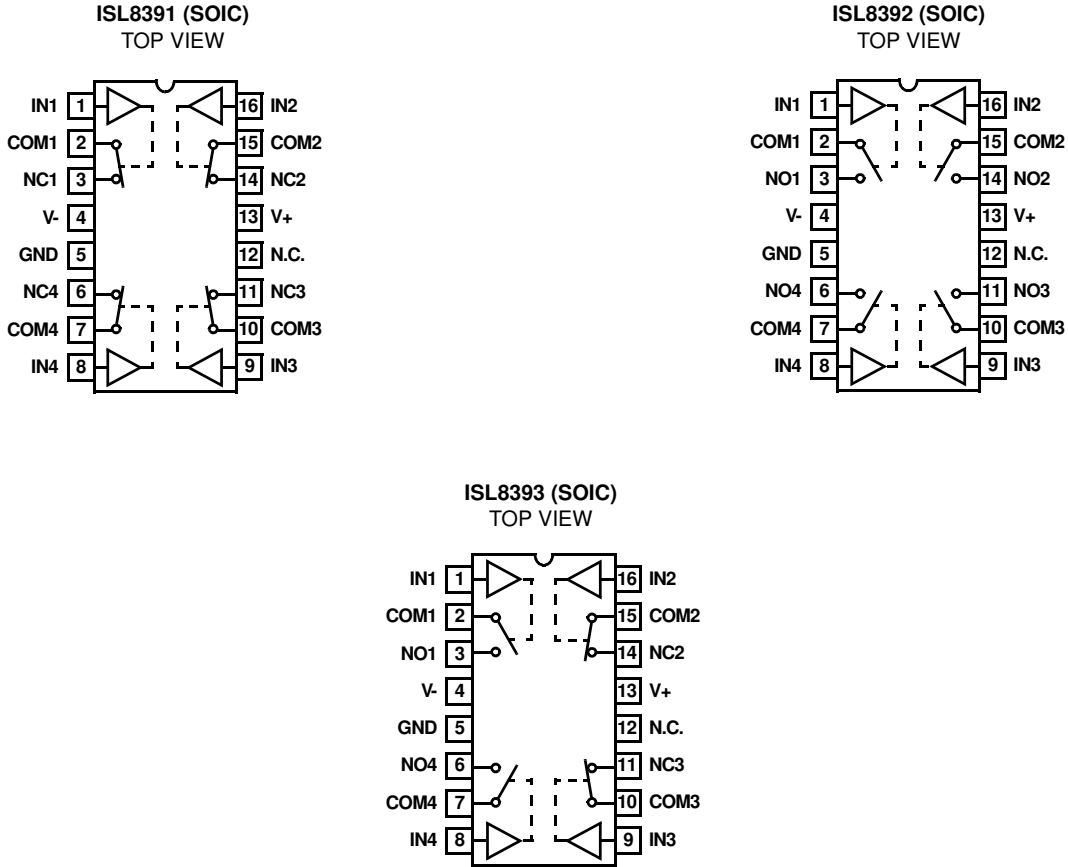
ISL8391 (SOIC)
TOP VIEW

IN1 1
COM1 2
NC1 3
V- 4
GND 5
NC4 6
COM4 7
IN4 8

16 IN2
15 COM2
14 NC2
13 V+
12 N.C.
11 NC3
10 COM3
9 IN3

ISL8392 (SOIC)
TOP VIEW

IN1 1
COM1 2
NO1 3
V- 4
GND 5
NO4 6
COM4 7
IN4 8

16 IN2
15 COM2
14 NO2
13 V+
12 N.C.
11 NO3
10 COM3
9 IN3

ISL8393 (SOIC)
TOP VIEW

IN1 1
COM1 2
NO1 3
V- 4
GND 5
NO4 6
COM4 7
IN4 8

16 IN2
15 COM2
14 NC2
13 V+
12 N.C.
11 NC3
10 COM3
9 IN3